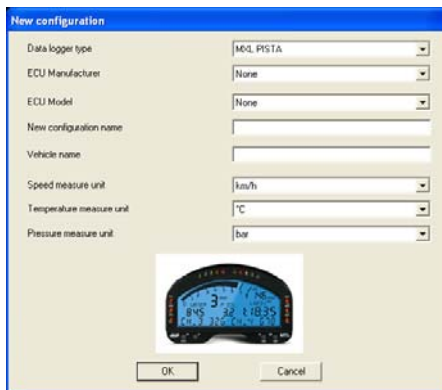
New configuration

Data logger type | MXL PISTA
ECU Manufacturer | None
ECU Model | None
New configuration name
Vehicle name
Speed measure unit | km/h
Temperature measure unit | °C
Pressure measure unit | bar

3

OK
Cancel